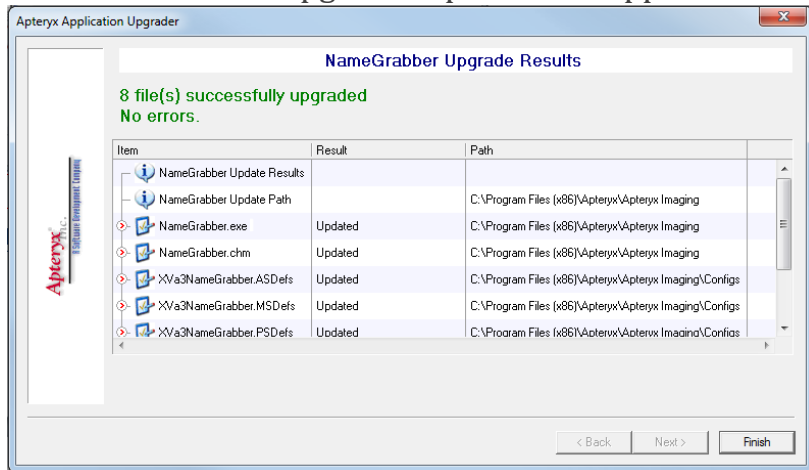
Apteryx Application Upgrader

NameGrabber Upgrade Results

8 file(s) successfully upgraded
No errors.

| Item | Result | Path |
|---|---|---|
| NameGrabber Update Results | | |
| NameGrabber Update Path | | C:\Program Files (x86)\Apteryx\Apteryx Imaging |
| NameGrabber.exe | Updated | C:\Program Files (x86)\Apteryx\Apteryx Imaging |
| NameGrabber.chm | Updated | C:\Program Files (x86)\Apteryx\Apteryx Imaging |
| XVa3NameGrabber.ASDefs | Updated | C:\Program Files (x86)\Apteryx\Apteryx Imaging\Configs |
| XVa3NameGrabber.MSDefs | Updated | C:\Program Files (x86)\Apteryx\Apteryx Imaging\Configs |
| XVa3NameGrabber.PSDefs | Updated | C:\Program Files (x86)\Apteryx\Apteryx Imaging\Configs |

Apteryx Inc. A Software Development Company

< Back    Next >    Finish